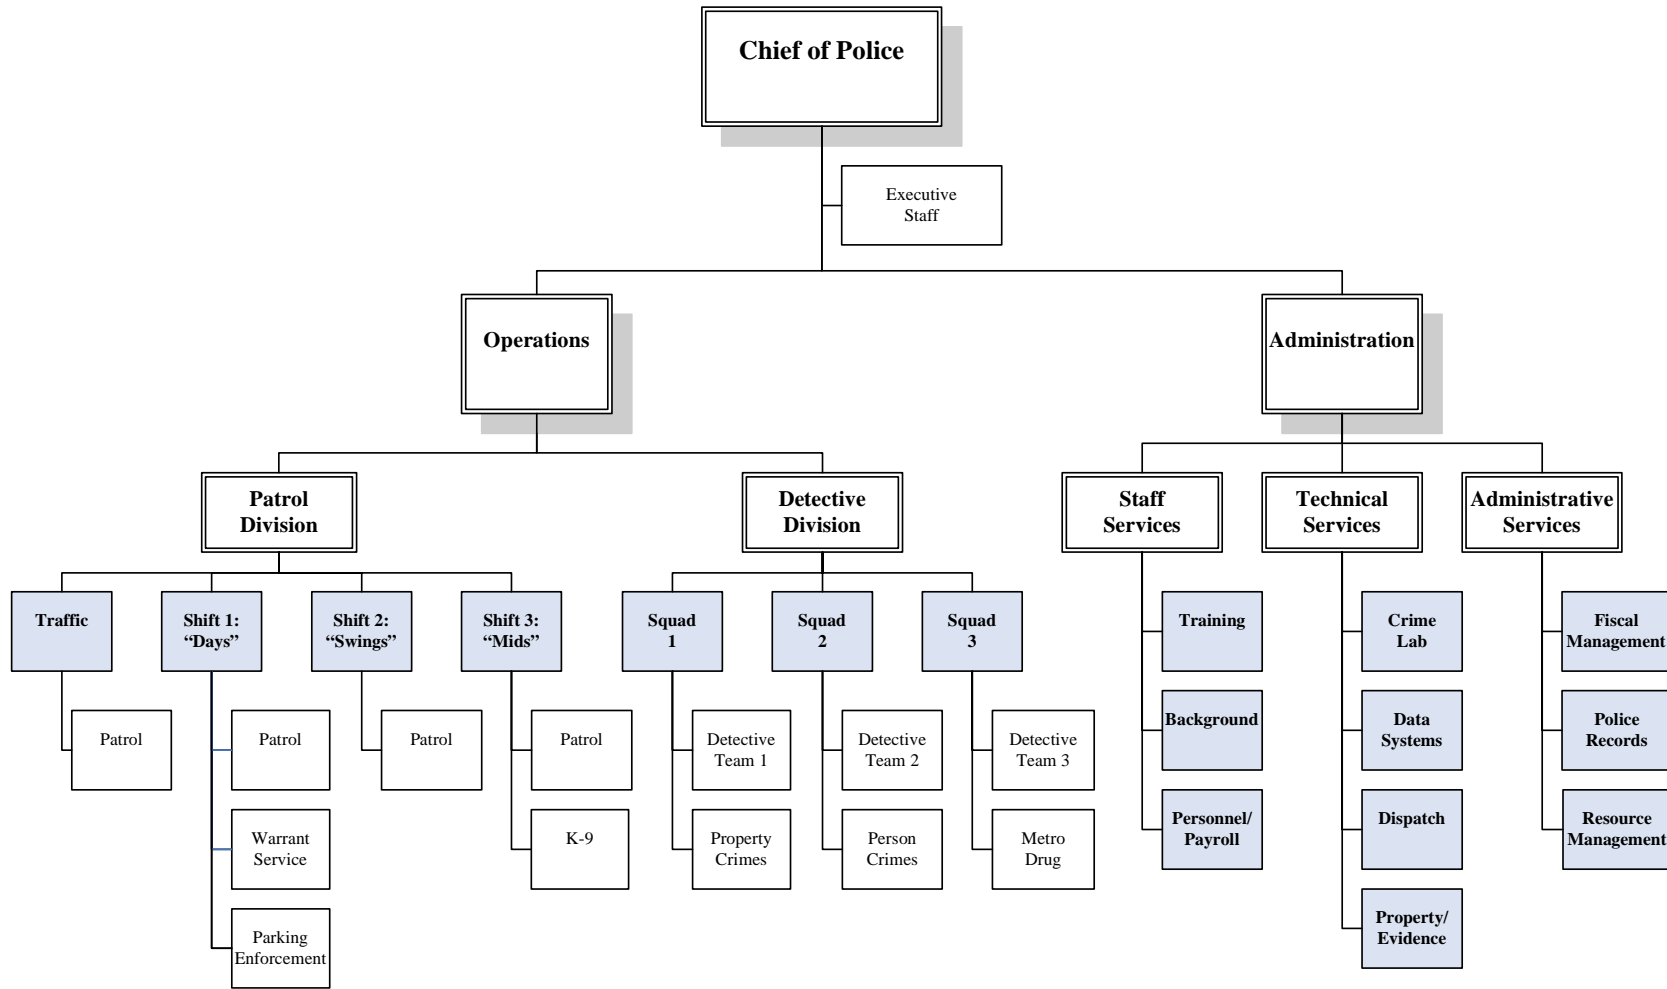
Chief of Police

Executive Staff

Operations

Administration

Patrol Division

Detective Division

Staff Services

Technical Services

Administrative Services

Traffic

Patrol

Shift 1: "Days"

Patrol

Warrant Service

Parking Enforcement

Shift 2: "Swings"

Patrol

Shift 3: "Mids"

Patrol

K-9

Squad 1

Detective Team 1

Property Crimes

Squad 2

Detective Team 2

Person Crimes

Squad 3

Detective Team 3

Metro Drug

Training

Background

Personnel/ Payroll

Crime Lab

Data Systems

Dispatch

Property/ Evidence

Fiscal Management

Police Records

Resource Management